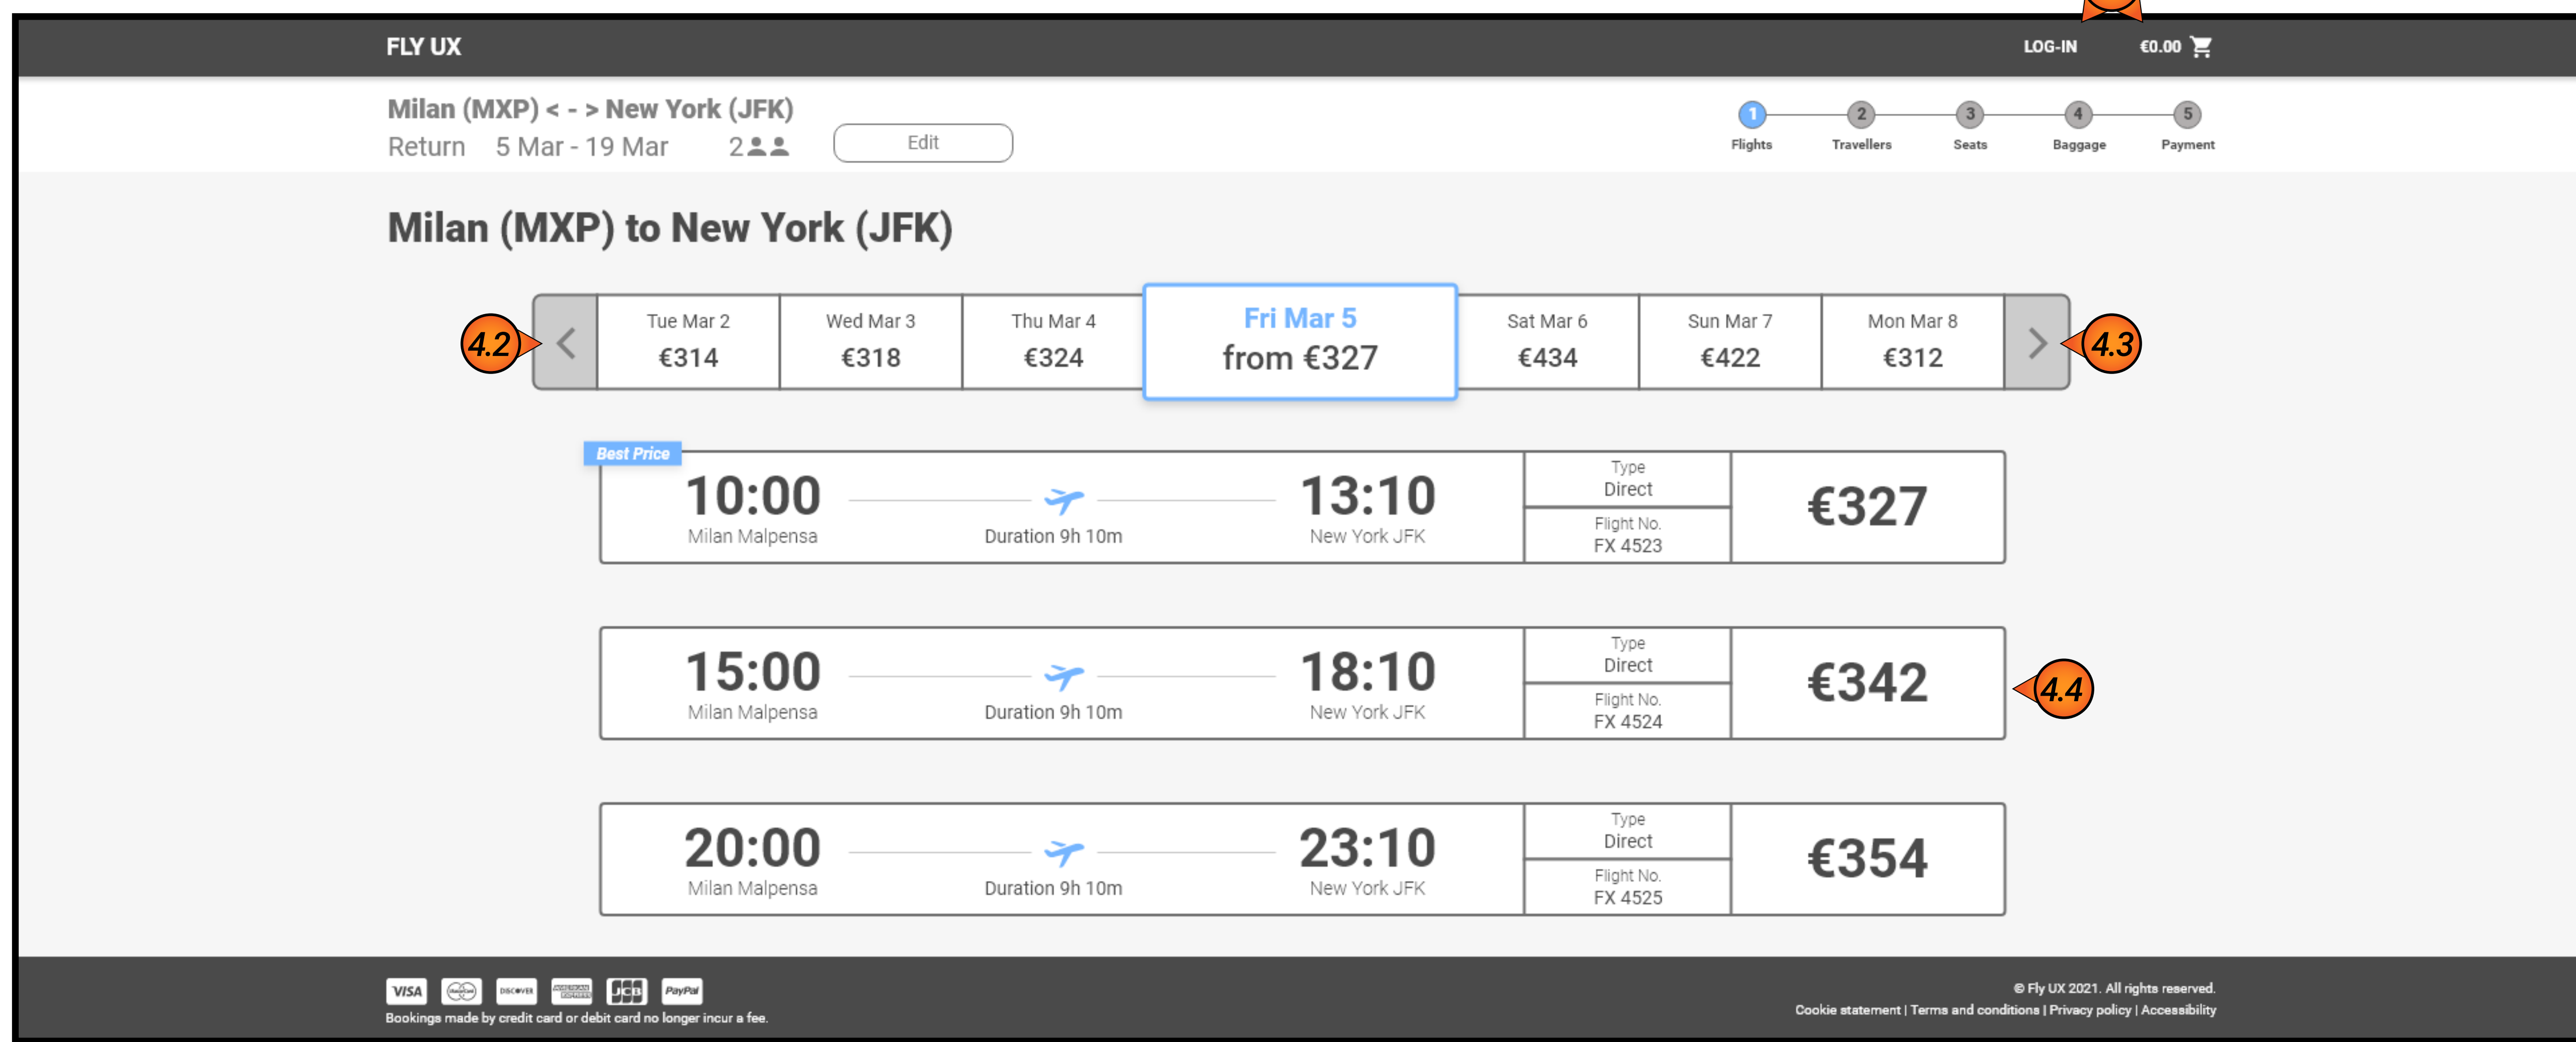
FLY UX

LOG-IN €0.00

Milan (MXP) < - > New York (JFK)
Return 5 Mar - 19 Mar 2

Edit

1 Flights 2 Travellers 3 Seats 4 Baggage 5 Payment

Milan (MXP) to New York (JFK)

4.2

| Tue Mar 2 €314 | Wed Mar 3 €318 | Thu Mar 4 €324 | Fri Mar 5 from €327 | Sat Mar 6 €434 | Sun Mar 7 €422 | Mon Mar 8 €312 |
|---|---|---|---|---|---|---|

4.3

Best Price
10:00 Milan Malpensa — Duration 9h 10m — 13:10 New York JFK | Type Direct | Flight No. FX 4523 | €327

15:00 Milan Malpensa — Duration 9h 10m — 18:10 New York JFK | Type Direct | Flight No. FX 4524 | €342

4.4

20:00 Milan Malpensa — Duration 9h 10m — 23:10 New York JFK | Type Direct | Flight No. FX 4525 | €354

VISA DISCOVER JCB PayPal
Bookings made by credit card or debit card no longer incur a fee.

© Fly UX 2021. All rights reserved.
Cookie statement | Terms and conditions | Privacy policy | Accessibility